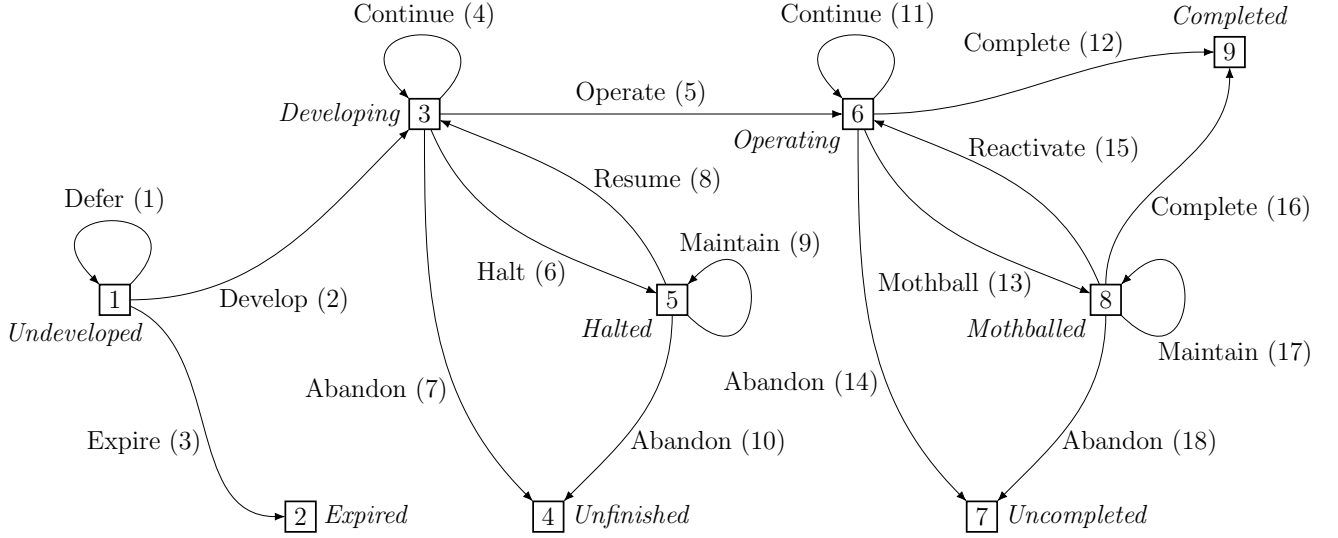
Continue (4)

Continue (11)

Completed

Complete (12)

9

Developing 3

Operate (5)

6

Operating

Reactivate (15)

Resume (8)

Defer (1)

Complete (16)

Maintain (9)

Halt (6)

1

Develop (2)

5

Mothball (13)

8

Undeveloped

Halted

Mothballed

Maintain (17)

Abandon (7)

Abandon (14)

Expire (3)

Abandon (10)

Abandon (18)

2 Expired

4 Unfinished

7 Uncompleted